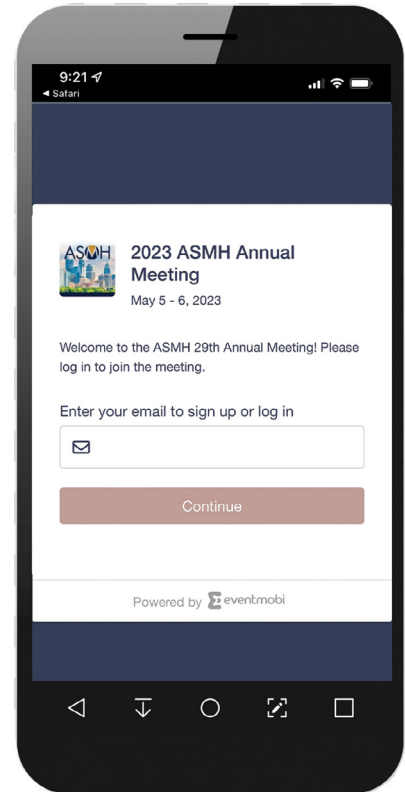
9:21
◀ Safari

ASMH

2023 ASMH Annual Meeting
May 5 - 6, 2023

Welcome to the ASMH 29th Annual Meeting! Please log in to join the meeting.

Enter your email to sign up or log in

Continue

Powered by eventmobi